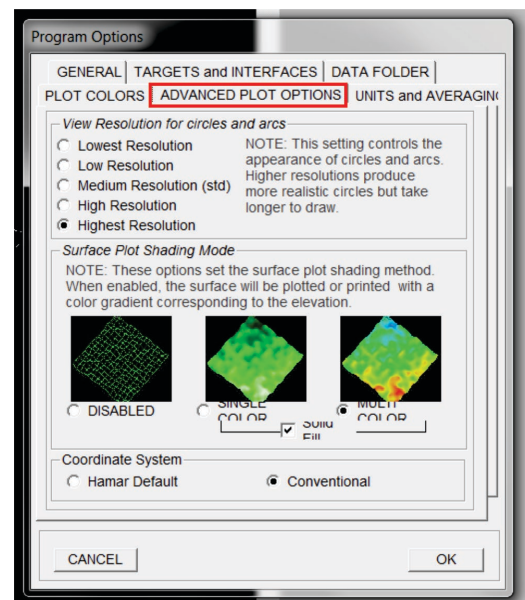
Program Options

GENERAL | TARGETS and INTERFACES | DATA FOLDER
PLOT COLORS | ADVANCED PLOT OPTIONS | UNITS and AVERAGIN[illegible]

View Resolution for circles and arcs
Lowest Resolution
Low Resolution
Medium Resolution (std)
High Resolution
Highest Resolution

NOTE: This setting controls the appearance of circles and arcs. Higher resolutions produce more realistic circles but take longer to draw.

Surface Plot Shading Mode
NOTE: These options set the surface plot shading method. When enabled, the surface will be plotted or printed with a color gradient corresponding to the elevation.

DISABLED
SINGLE COLOR
Solid Fill
MULTI COLOR

Coordinate System
Hamar Default
Conventional

CANCEL
OK